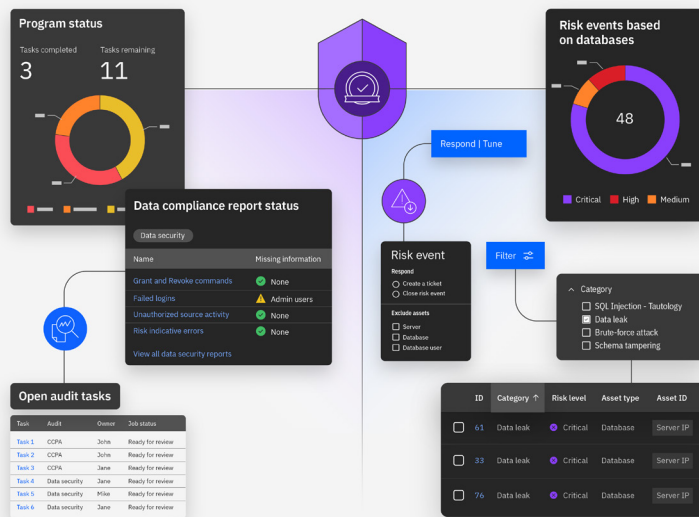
Program status

Tasks completed
3

Tasks remaining
11

Risk events based on databases

48

Critical High Medium

Respond | Tune

Data compliance report status

Data security

| Name | Missing information |
|---|---|
| Grant and Revoke commands | None |
| Failed logins | Admin users |
| Unauthorized source activity | None |
| Risk indicative errors | None |

View all data security reports

Risk event

Respond
Create a ticket
Close risk event

Exclude assets
Server
Database
Database user

Filter

Category
SQL Injection - Tautology
Data leak
Brute-force attack
Schema tampering

Open audit tasks

| Task | Audit | Owner | Job status |
|---|---|---|---|
| Task 1 | CCPA | Johe | Ready for review |
| Task 2 | CCPA | John | Ready for review |
| Task 3 | CCPA | Jane | Ready for review |
| Task 4 | Data security | Jane | Ready for review |
| Task 5 | Data security | Mike | Ready for review |
| Task 6 | Data security | Jane | Ready for review |

| ID | Category ↑ | Risk level | Asset type | Asset ID |
|---|---|---|---|---|
| 61 | Data leak | Critical | Database | Server IP |
| 33 | Data leak | Critical | Database | Server IP |
| 76 | Data leak | Critical | Database | Server IP |